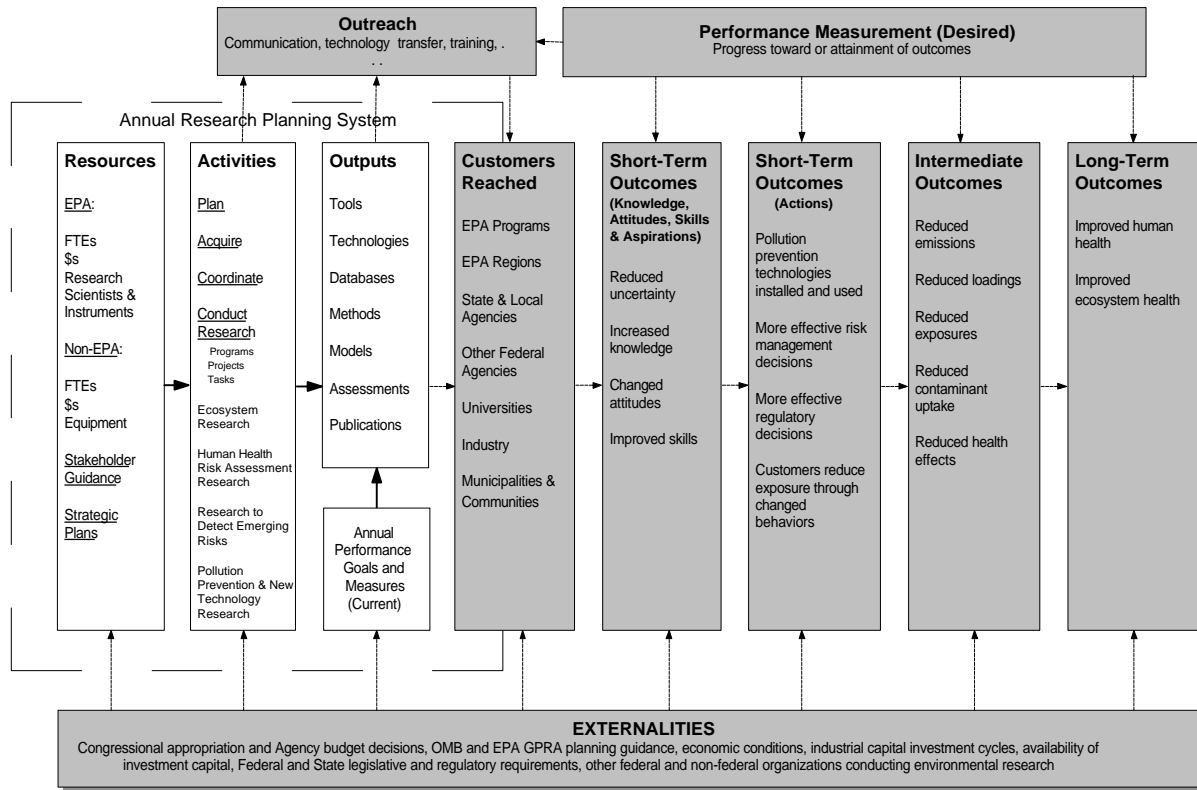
Outreach
Communication, technology transfer, training, . . .

Performance Measurement (Desired)
Progress toward or attainment of outcomes

Annual Research Planning System

Resources

EPA:

FTEs
$s
Research Scientists & Instruments

Non-EPA:

FTEs
$s
Equipment

Stakeholder Guidance

Strategic Plans

Activities

Plan

Acquire

Coordinate

Conduct Research
Programs
Projects
Tasks

Ecosystem Research

Human Health Risk Assessment Research

Research to Detect Emerging Risks

Pollution Prevention & New Technology Research

Outputs

Tools

Technologies

Databases

Methods

Models

Assessments

Publications

Annual Performance Goals and Measures (Current)

Customers Reached

EPA Programs

EPA Regions

State & Local Agencies

Other Federal Agencies

Universities

Industry

Municipalities & Communities

Short-Term Outcomes
(Knowledge, Attitudes, Skills & Aspirations)

Reduced uncertainty

Increased knowledge

Changed attitudes

Improved skills

Short-Term Outcomes
(Actions)

Pollution prevention technologies installed and used

More effective risk management decisions

More effective regulatory decisions

Customers reduce exposure through changed behaviors

Intermediate Outcomes

Reduced emissions

Reduced loadings

Reduced exposures

Reduced contaminant uptake

Reduced health effects

Long-Term Outcomes

Improved human health

Improved ecosystem health

EXTERNALITIES
Congressional appropriation and Agency budget decisions, OMB and EPA GPRA planning guidance, economic conditions, industrial capital investment cycles, availability of investment capital, Federal and State legislative and regulatory requirements, other federal and non-federal organizations conducting environmental research